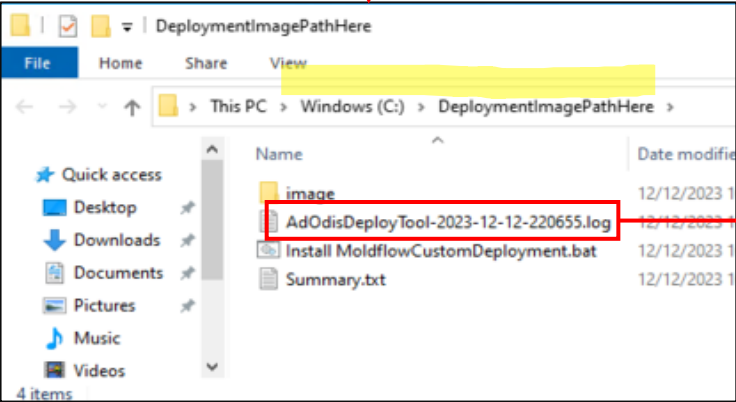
DeploymentImagePathHere

File | Home | Share | View

This PC > Windows (C:) > DeploymentImagePathHere >

Quick access
Desktop
Downloads
Documents
Pictures
Music
Videos

4 items

| Name | Date modifie |
|---|---|
| image | 12/12/2023 |
| AdOdisDeployTool-2023-12-12-220655.log | 12/12/2023 |
| Install MoldflowCustomDeployment.bat | 12/12/2023 |
| Summary.txt | 12/12/2023 |